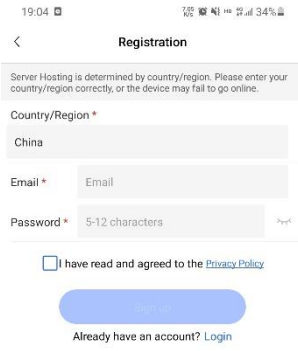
19:04

7.65 K/s HD 4G 34%

<

Registration

Server Hosting is determined by country/region. Please enter your country/region correctly, or the device may fail to go online.

Country/Region *

China

Email * Email

Password * 5-12 characters

I have read and agreed to the Privacy Policy

Sign up

Already have an account? Login